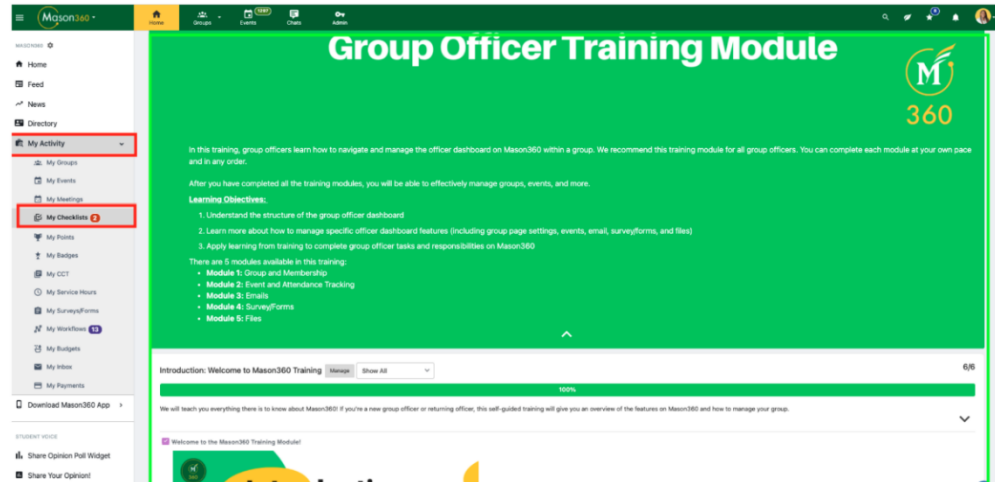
Mason360

Home
Groups
1097
Events
Chats
Admin

MASON360
Home
Feed
News
Directory
My Activity
My Groups
My Events
My Meetings
My Checklists 2
My Points
My Badges
My CCT
My Service Hours
My Surveys/Forms
My Workflows 13
My Budgets
My Inbox
My Payments
Download Mason360 App
STUDENT VOICE
Share Opinion Poll Widget
Share Your Opinion!

Group Officer Training Module

M 360

In this training, group officers learn how to navigate and manage the officer dashboard on Mason360 within a group. We recommend this training module for all group officers. You can complete each module at your own pace and in any order.

After you have completed all the training modules, you will be able to effectively manage groups, events, and more.

Learning Objectives:
1. Understand the structure of the group officer dashboard
2. Learn more about how to manage specific officer dashboard features (including group page settings, events, email, survey/forms, and files)
3. Apply learning from training to complete group officer tasks and responsibilities on Mason360

There are 5 modules available in this training:
- Module 1: Group and Membership
- Module 2: Event and Attendance Tracking
- Module 3: Emails
- Module 4: Survey/Forms
- Module 5: Files

Introduction: Welcome to Mason360 Training Manage Show All 6/6
100%
We will teach you everything there is to know about Mason360! If you're a new group officer or returning officer, this self-guided training will give you an overview of the features on Mason360 and how to manage your group.

Welcome to the Mason360 Training Module!